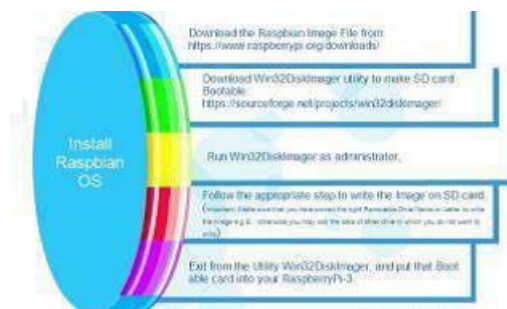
Install Raspbian OS

Download the Raspbian Image File from https://www.raspberrypi.org/downloads/

Download Win32DiskImager utility to make SD card Bootable. https://sourceforge.net/projects/win32diskimager/

Run Win32DiskImager as administrator.

Follow the appropriate step to write the Image on SD card. (Important: Make sure that you have picked the right Removable Drive Name or Letter to write the image e.g. E: , otherwise you may edit the data of other drive in which you do not want to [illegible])

Exit from the Utility Win32DiskImager, and put that Boot able card into your RaspberryPi-3.